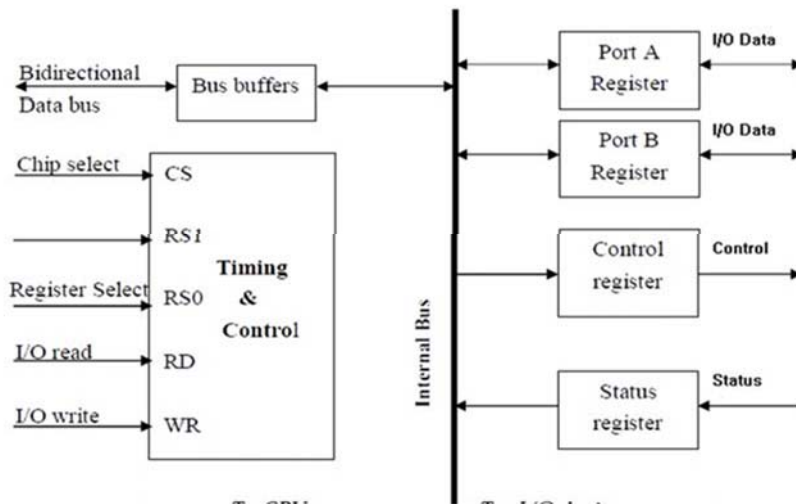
Bidirectional Data bus

Bus buffers

Chip select

CS

RS1

Register Select

RS0

Timing & Control

I/O read

RD

I/O write

WR

Internal Bus

Port A Register

I/O Data

Port B Register

I/O Data

Control register

Control

Status register

Status

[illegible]

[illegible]